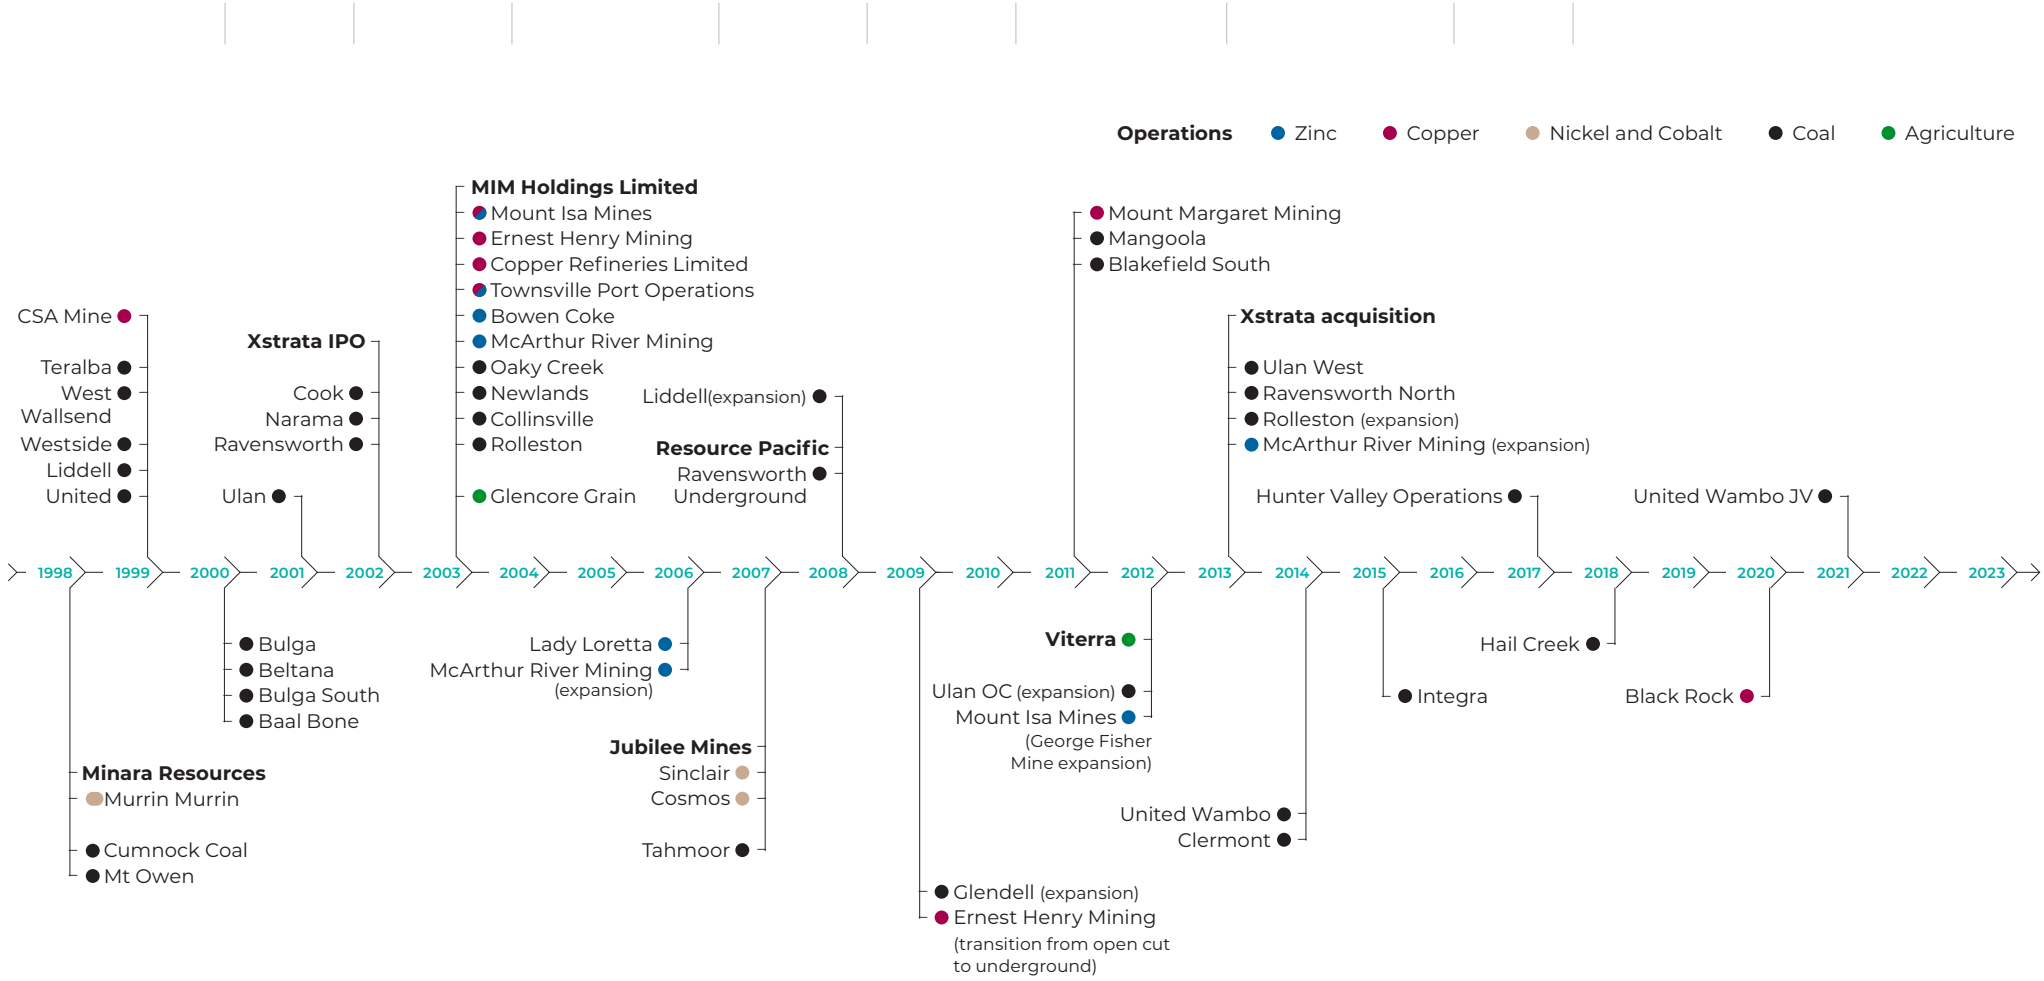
Operations Zinc Copper Nickel and Cobalt Coal Agriculture

CSA Mine
Teralba
West Wallsend
Westside
Liddell
United

Xstrata IPO
Cook
Narama
Ravensworth

Ulan

MIM Holdings Limited
Mount Isa Mines
Ernest Henry Mining
Copper Refineries Limited
Townsville Port Operations
Bowen Coke
McArthur River Mining
Oaky Creek
Newlands
Collinsville
Rolleston

Glencore Grain

Liddell(expansion)

Resource Pacific
Ravensworth Underground

Mount Margaret Mining
Mangoola
Blakefield South

Xstrata acquisition
Ulan West
Ravensworth North
Rolleston (expansion)
McArthur River Mining (expansion)

Hunter Valley Operations

United Wambo JV

1998 1999 2000 2001 2002 2003 2004 2005 2006 2007 2008 2009 2010 2011 2012 2013 2014 2015 2016 2017 2018 2019 2020 2021 2022 2023

Bulga
Beltana
Bulga South
Baal Bone

Minara Resources
Murrin Murrin

Cumnock Coal
Mt Owen

Lady Loretta
McArthur River Mining (expansion)

Jubilee Mines
Sinclair
Cosmos

Tahmoor

Glendell (expansion)
Ernest Henry Mining (transition from open cut to underground)

Viterra

Ulan OC (expansion)
Mount Isa Mines (George Fisher Mine expansion)

United Wambo
Clermont

Integra

Hail Creek

Black Rock